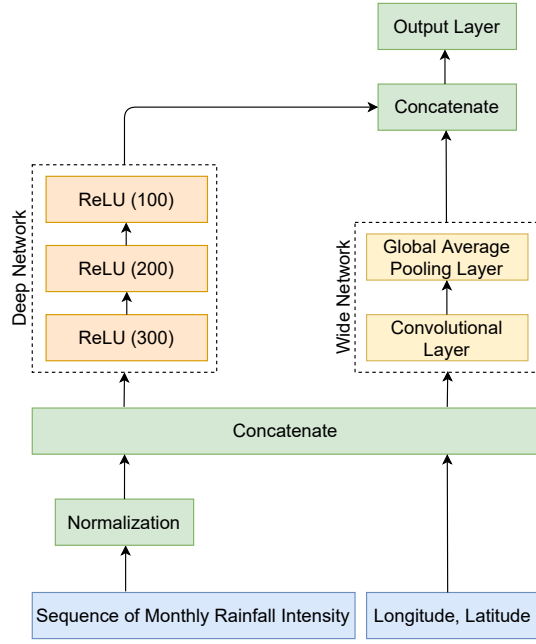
Output Layer

Concatenate

Deep Network

ReLU (100)

ReLU (200)

ReLU (300)

Wide Network

Global Average Pooling Layer

Convolutional Layer

Concatenate

Normalization

Sequence of Monthly Rainfall Intensity

Longitude, Latitude